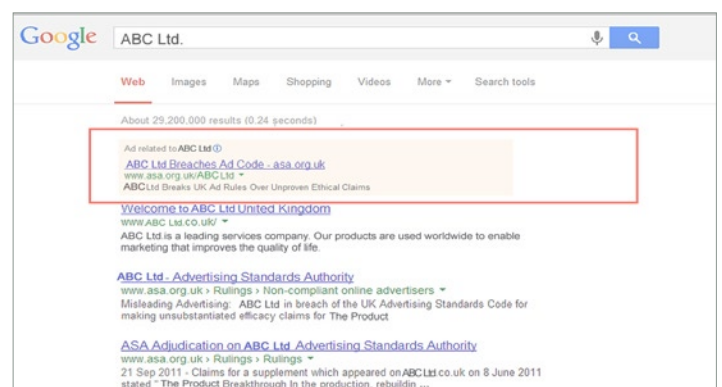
Google ABC Ltd.

Web Images Maps Shopping Videos More ▾ Search tools

About 29,200,000 results (0.24 seconds)

Ad related to ABC Ltd ⓘ
ABC Ltd Breaches Ad Code - asa.org.uk
www.asa.org.uk/ABC Ltd ▾
ABC Ltd Breaks UK Ad Rules Over Unproven Ethical Claims

Welcome to ABC Ltd United Kingdom
www.ABC Ltd.co.uk/ ▾
ABC Ltd.is a leading services company. Our products are used worldwide to enable marketing that improves the quality of life.

ABC Ltd - Advertising Standards Authority
www.asa.org.uk › Rulings › Non-compliant online advertisers ▾
Misleading Advertising: ABC Ltd in breach of the UK Advertising Standards Code for making unsubstantiated efficacy claims for The Product

ASA Adjudication on ABC Ltd Advertising Standards Authority
www.asa.org.uk › Rulings › Rulings ▾
21 Sep 2011 - Claims for a supplement which appeared on ABC Ltd.co.uk on 8 June 2011 stated " The Product Breakthrough In the production, rebuildin ...